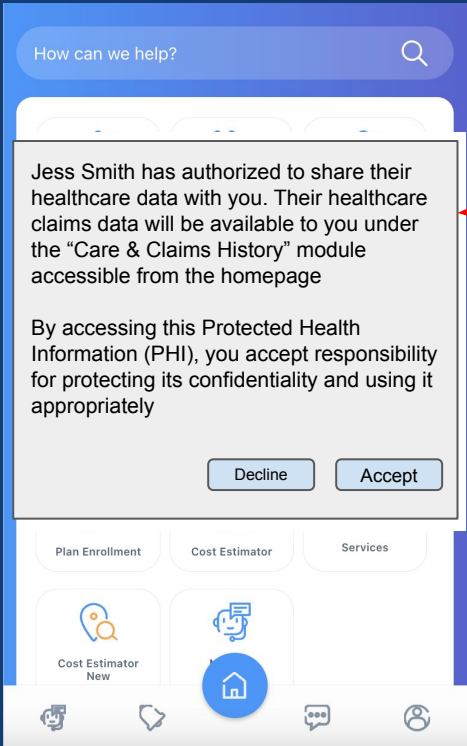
How can we help?

Jess Smith has authorized to share their healthcare data with you. Their healthcare claims data will be available to you under the “Care & Claims History” module accessible from the homepage

By accessing this Protected Health Information (PHI), you accept responsibility for protecting its confidentiality and using it appropriately

Decline

Accept

Plan Enrollment

Cost Estimator

Services

Cost Estimator New

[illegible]